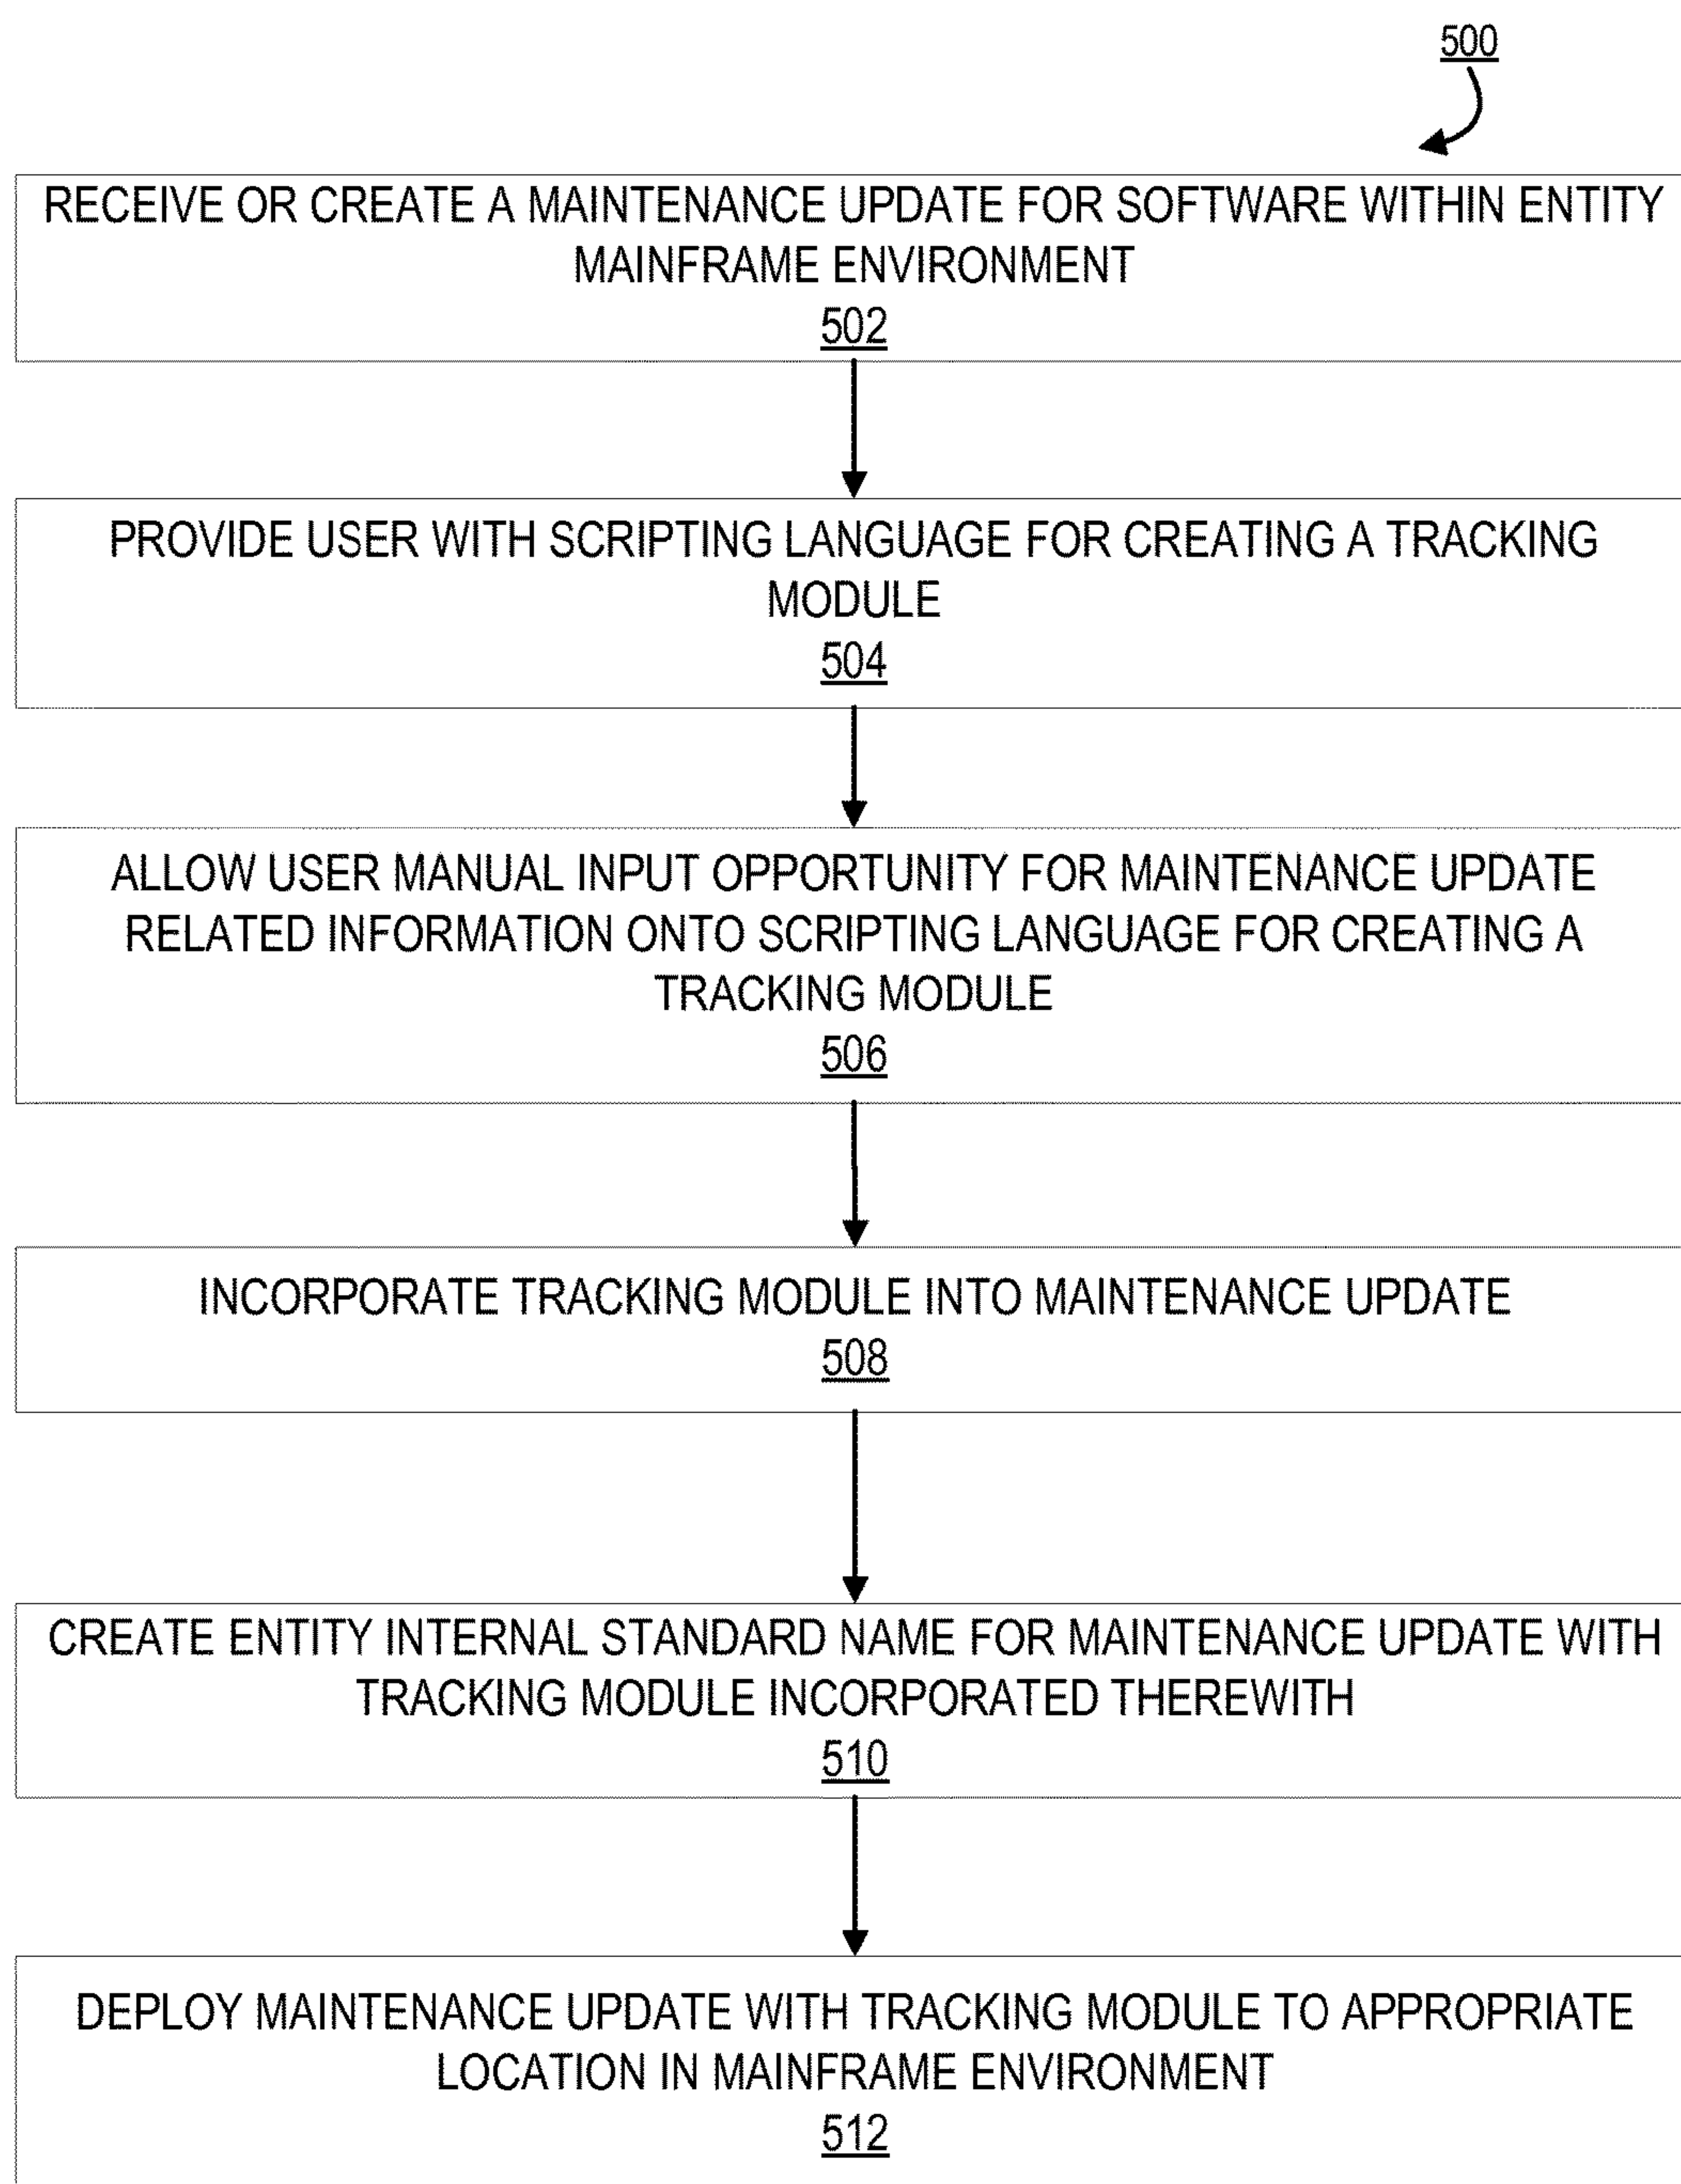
500

RECEIVE OR CREATE A MAINTENANCE UPDATE FOR SOFTWARE WITHIN ENTITY MAINFRAME ENVIRONMENT
502

PROVIDE USER WITH SCRIPTING LANGUAGE FOR CREATING A TRACKING MODULE
504

ALLOW USER MANUAL INPUT OPPORTUNITY FOR MAINTENANCE UPDATE RELATED INFORMATION ONTO SCRIPTING LANGUAGE FOR CREATING A TRACKING MODULE
506

INCORPORATE TRACKING MODULE INTO MAINTENANCE UPDATE
508

CREATE ENTITY INTERNAL STANDARD NAME FOR MAINTENANCE UPDATE WITH TRACKING MODULE INCORPORATED THEREWITH
510

DEPLOY MAINTENANCE UPDATE WITH TRACKING MODULE TO APPROPRIATE LOCATION IN MAINFRAME ENVIRONMENT
512